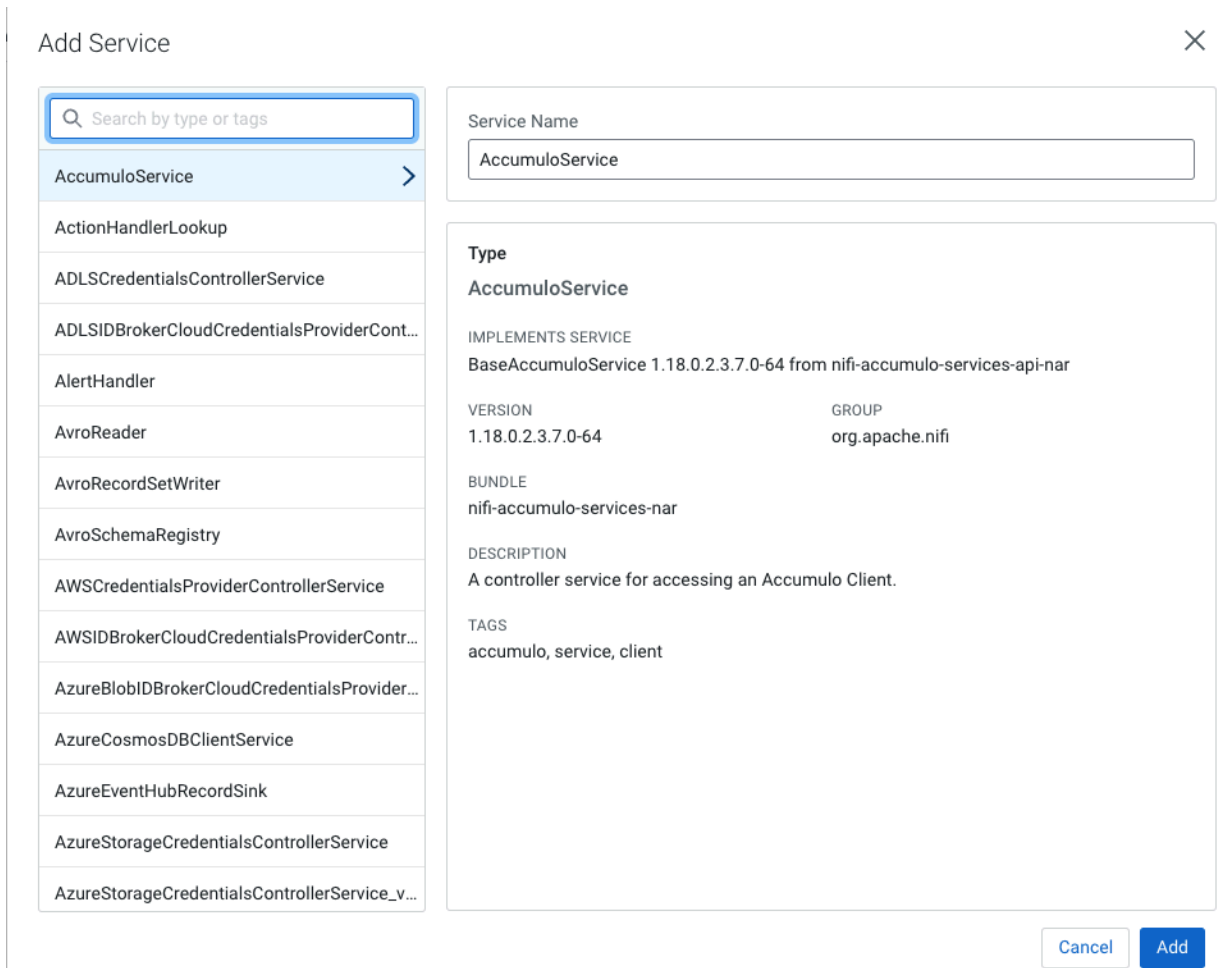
Add Service

Search by type or tags

AccumuloService
ActionHandlerLookup
ADLSCredentialsControllerService
ADLSIDBrokerCloudCredentialsProviderCont...
AlertHandler
AvroReader
AvroRecordSetWriter
AvroSchemaRegistry
AWSCredentialsProviderControllerService
AWSIDBrokerCloudCredentialsProviderContr...
AzureBlobIDBrokerCloudCredentialsProvider...
AzureCosmosDBClientService
AzureEventHubRecordSink
AzureStorageCredentialsControllerService
AzureStorageCredentialsControllerService_v...

Service Name
AccumuloService

Type
AccumuloService

IMPLEMENTS SERVICE
BaseAccumuloService 1.18.0.2.3.7.0-64 from nifi-accumulo-services-api-nar

VERSION
1.18.0.2.3.7.0-64

GROUP
org.apache.nifi

BUNDLE
nifi-accumulo-services-nar

DESCRIPTION
A controller service for accessing an Accumulo Client.

TAGS
accumulo, service, client

Cancel
Add